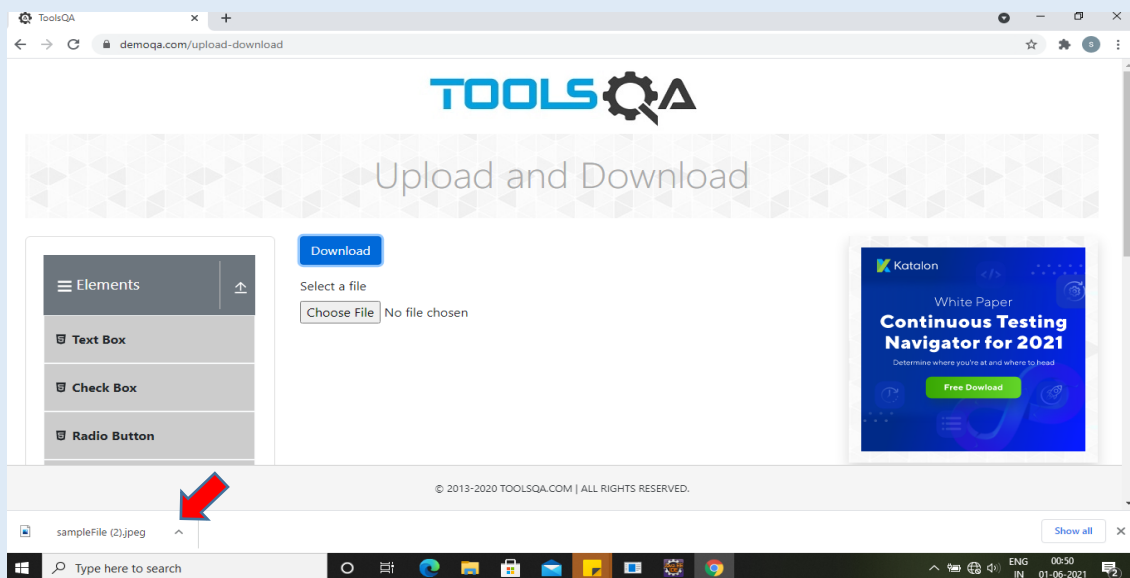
ToolsQA × +

demoqa.com/upload-download

TOOLSQA

Upload and Download

Elements

Text Box

Check Box

Radio Button

Download

Select a file

Choose File No file chosen

Katalon

White Paper

Continuous Testing Navigator for 2021

Determine where you're at and where to head

Free Dowload

© 2013-2020 TOOLSQA.COM | ALL RIGHTS RESERVED.

sampleFile (2).jpeg

Show all

Type here to search

ENG IN 00:50 01-06-2021